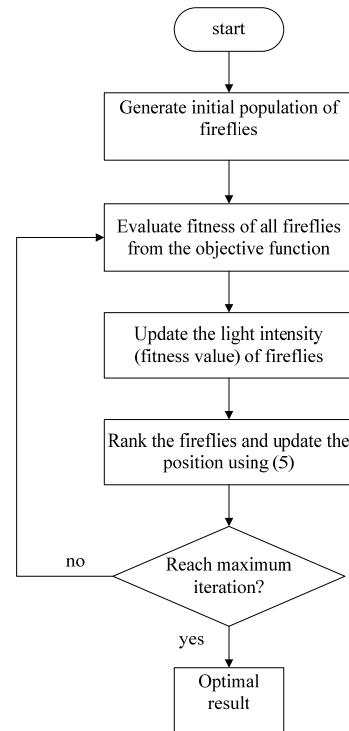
start

Generate initial population of fireflies

Evaluate fitness of all fireflies from the objective function

Update the light intensity (fitness value) of fireflies

Rank the fireflies and update the position using (5)

no

Reach maximum iteration?

yes

Optimal result